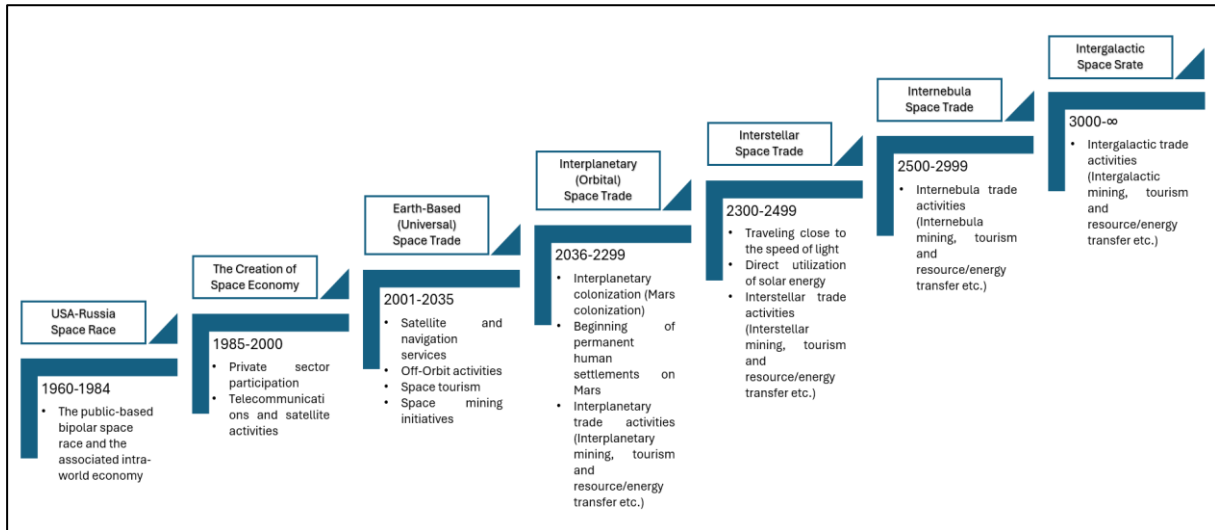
USA-Russia Space Race

1960-1984
• The public-based bipolar space race and the associated intra-world economy

The Creation of Space Economy

1985-2000
• Private sector participation
• Telecommunications and satellite activities

Earth-Based (Universal) Space Trade

2001-2035
• Satellite and navigation services
• Off-Orbit activities
• Space tourism
• Space mining initiatives

Interplanetary (Orbital) Space Trade

2036-2299
• Interplanetary colonization (Mars colonization)
• Beginning of permanent human settlements on Mars
• Interplanetary trade activities (Interplanetary mining, tourism and resource/energy transfer etc.)

Interstellar Space Trade

2300-2499
• Traveling close to the speed of light
• Direct utilization of solar energy
• Interstellar trade activities (Interstellar mining, tourism and resource/energy transfer etc.)

Internebula Space Trade

2500-2999
• Internebula trade activities (Internebula mining, tourism and resource/energy transfer etc.)

Intergalactic Space Srate

3000-∞
• Intergalactic trade activities (Intergalactic mining, tourism and resource/energy transfer etc.)